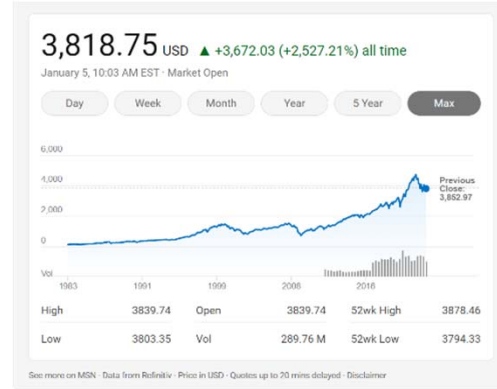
3,818.75 USD ▲ +3,672.03 (+2,527.21%) all time

January 5, 10:03 AM EST · Market Open

Day Week Month Year 5 Year Max

6,000
4,000
2,000
0
Vol

Previous Close: 3,852.97

1983 1991 1999 2008 2016

| High | 3839.74 | Open | 3839.74 | 52wk High | 3878.46 |
|---|---|---|---|---|---|
| Low | 3803.35 | Vol | 289.76 M | 52wk Low | 3794.33 |

See more on MSN · Data from Refinitiv · Price in USD · Quotes up to 20 mins delayed · Disclaimer